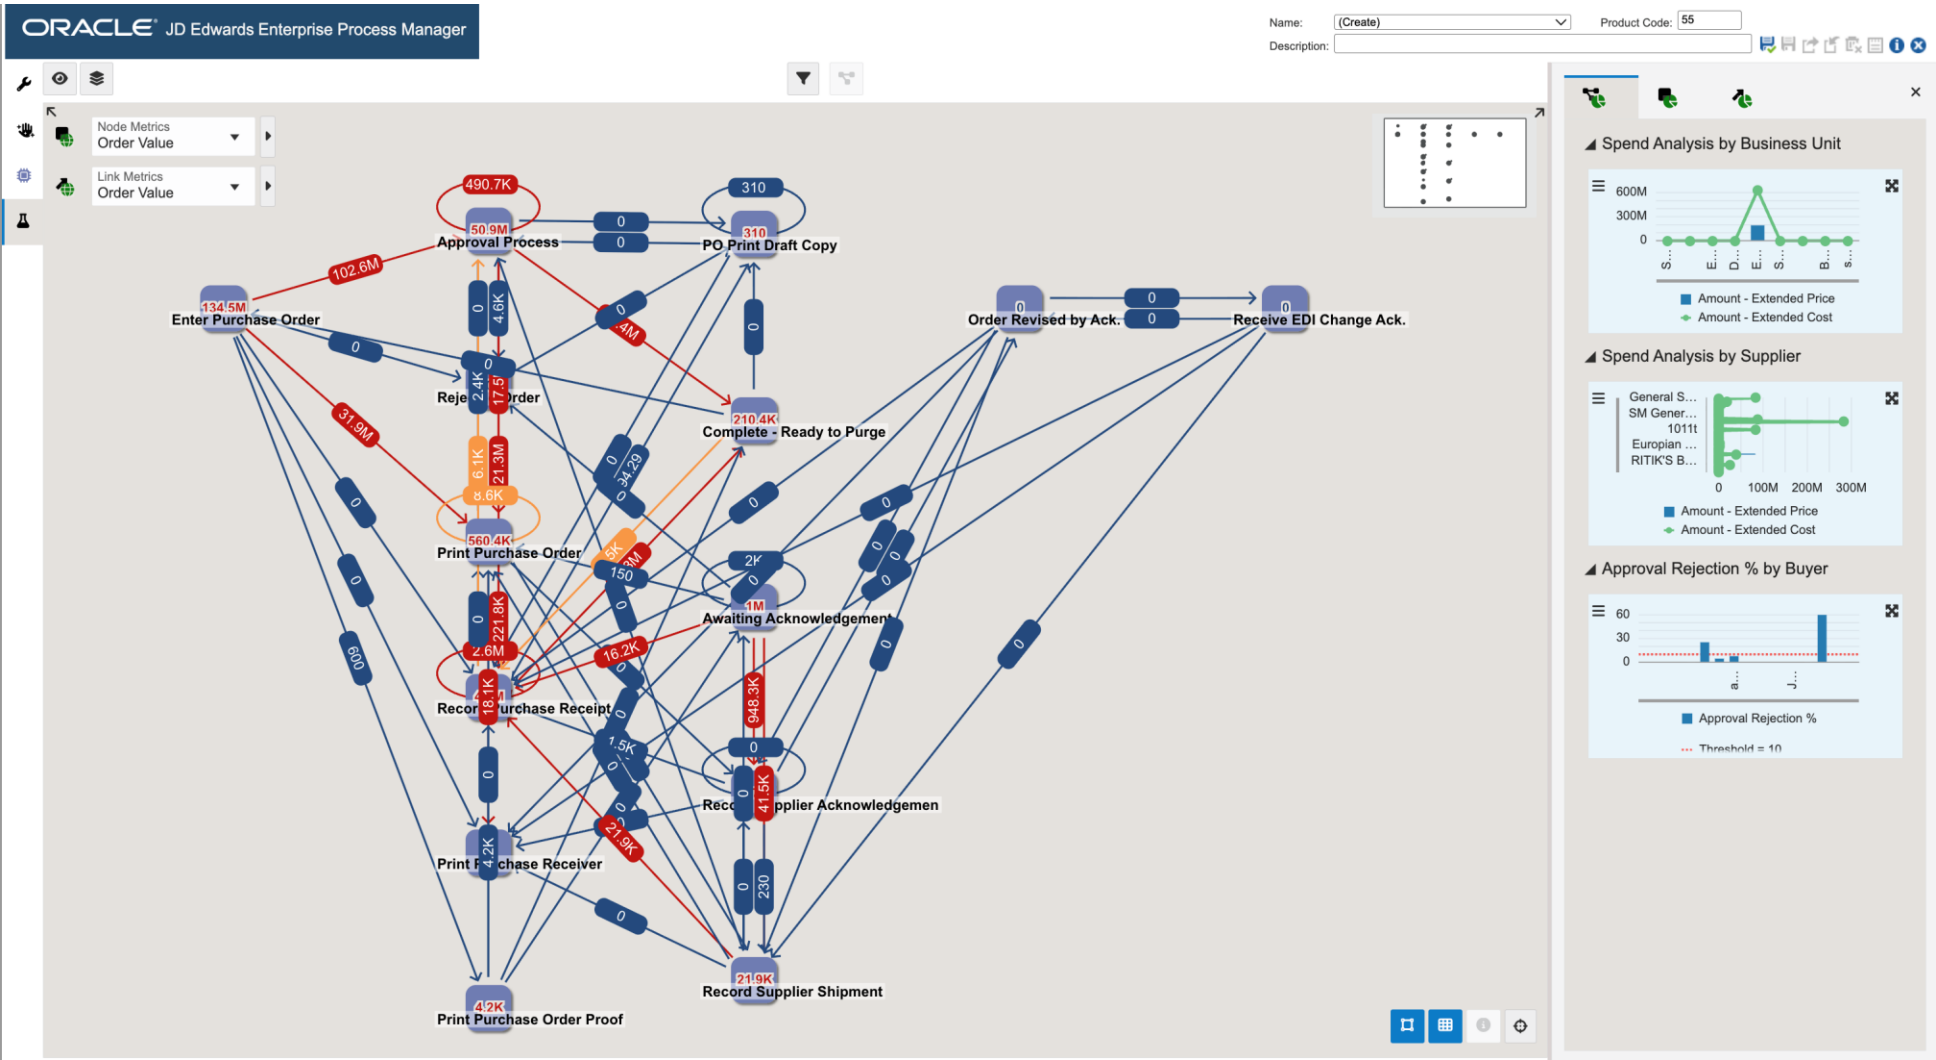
ORACLE JD Edwards Enterprise Process Manager

Name: (Create)
Product Code: 55
Description:

Node Metrics
Order Value

Link Metrics
Order Value

490.7K
50.9M
Approval Process
310
310
PO Print Draft Copy
0
0
102.6M
134.5M
Enter Purchase Order
0
0
4.6K
0
2.4K
17.5
Reje Order
4M
0
210.4K
Complete - Ready to Purge
31.9M
6.1K
21.3M
8.6K
560.4K
Print Purchase Order
0
0
34.29
0
0
0
0
600
0
0
Order Revised by Ack.
0
0
0
Receive EDI Change Ack.
0
0
0
0
0
5K
3M
150
2K
0
1M
Awaiting Acknowledgement
0
0
221.8K
2.6M
16.2K
0
18.1K
Recor urchase Receipt
948.3K
0
1.5K
0
0
41.5K
Reco pplier Acknowledgemen
0
0
4.2K
Print P chase Receiver
21.9K
0
230
0
21.9K
Record Supplier Shipment
4.2K
Print Purchase Order Proof

Spend Analysis by Business Unit
600M
300M
0
Amount - Extended Price
Amount - Extended Cost

Spend Analysis by Supplier
General S...
SM Gener...
1011t
Europian ...
RITIK'S B...
0
100M
200M
300M
Amount - Extended Price
Amount - Extended Cost

Approval Rejection % by Buyer
60
30
0
Approval Rejection %
Threshold = 10